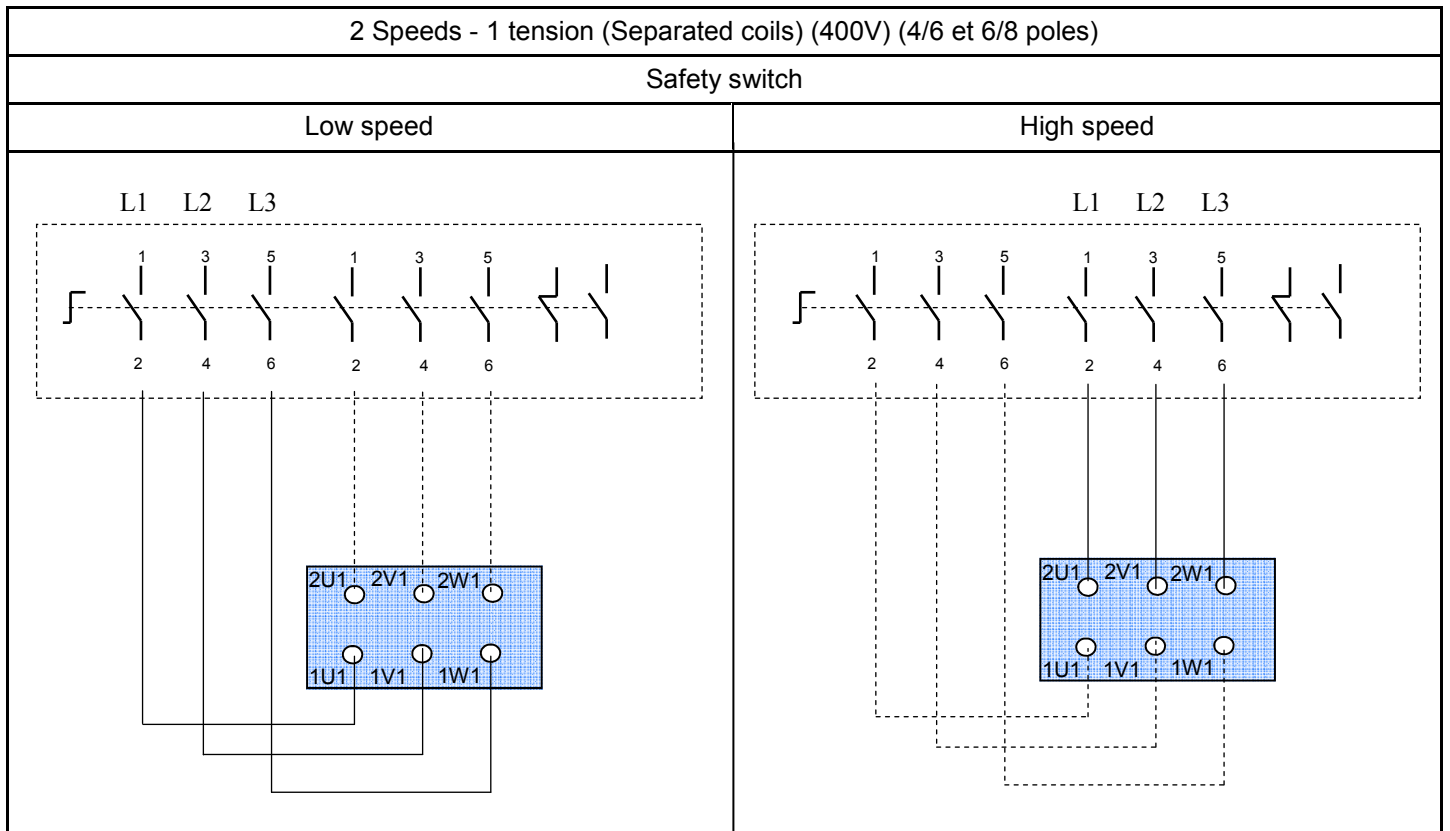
2 Speeds - 1 tension (Separated coils) (400V) (4/6 et 6/8 poles)

Safety switch

| Low speed | High speed |
|---|---|
| L1 L2 L3<br>1 3 5 1 3 5<br>2 4 6 2 4 6<br>2U1 2V1 2W1<br>1U1 1V1 1W1 | L1 L2 L3<br>1 3 5 1 3 5<br>2 4 6 2 4 6<br>2U1 2V1 2W1<br>1U1 1V1 1W1 |